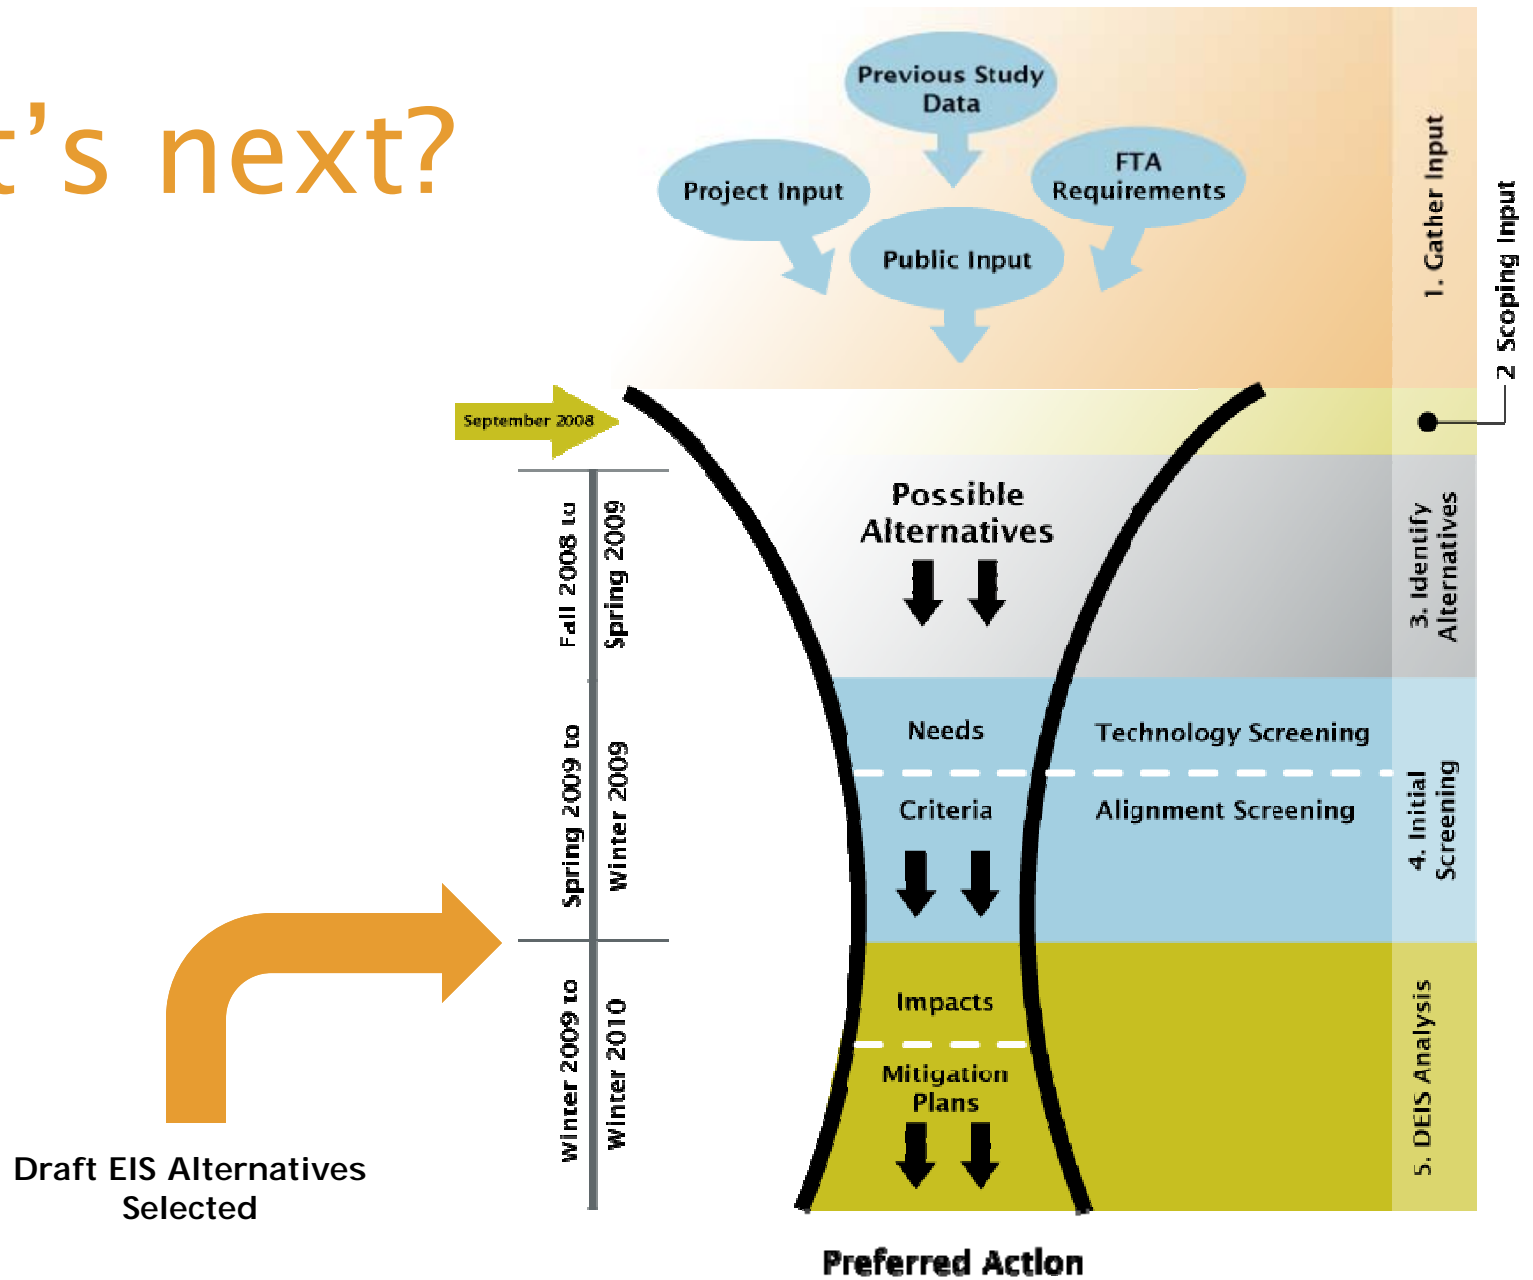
t’s next?

Previous Study Data

Project Input

FTA Requirements

Public Input

1. Gather Input

2 Scoping Input

September 2008

Fall 2008 to Spring 2009

Possible Alternatives

3. Identify Alternatives

Spring 2009 to Winter 2009

Needs

Technology Screening

Criteria

Alignment Screening

4. Initial Screening

Winter 2009 to Winter 2010

Impacts

Mitigation Plans

5. DEIS Analysis

Draft EIS Alternatives Selected

Preferred Action